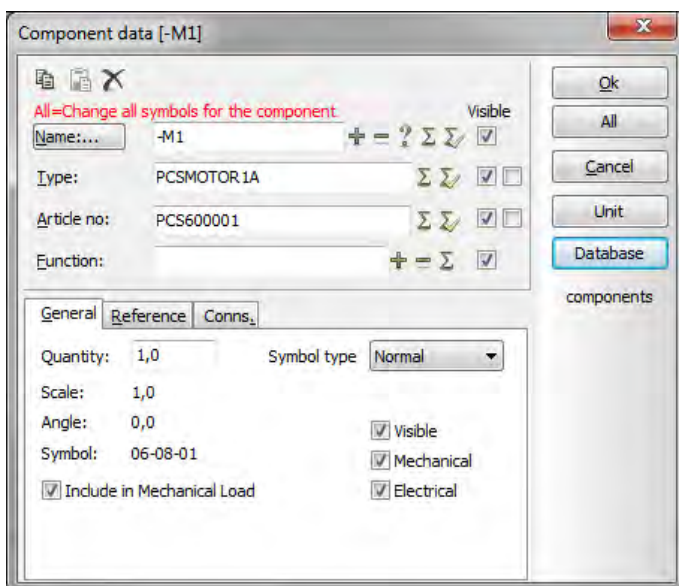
Component data [-M1]

All=Change all symbols for the component

Visible

Name:... -M1 + = ? Σ

Type: PCSMOTOR1A Σ

Article no: PCS600001 Σ

Function: + = Σ

Ok

All

Cancel

Unit

Database

components

General | Reference | Conns.

Quantity: 1,0

Symbol type Normal

Scale: 1,0

Angle: 0,0

Symbol: 06-08-01

Visible

Mechanical

Electrical

Include in Mechanical Load